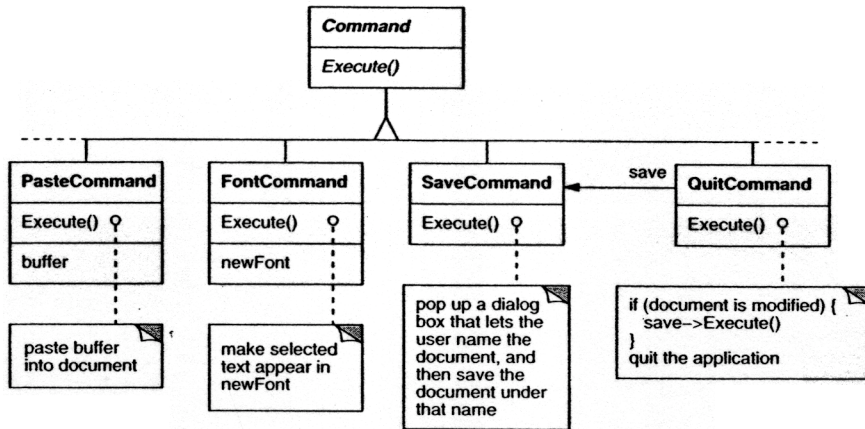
Command

Execute()

PasteCommand

Execute()

buffer

paste buffer into document

FontCommand

Execute()

newFont

make selected text appear in newFont

SaveCommand

Execute()

pop up a dialog box that lets the user name the document, and then save the document under that name

save

QuitCommand

Execute()

if (document is modified) {
save->Execute()
}
quit the application